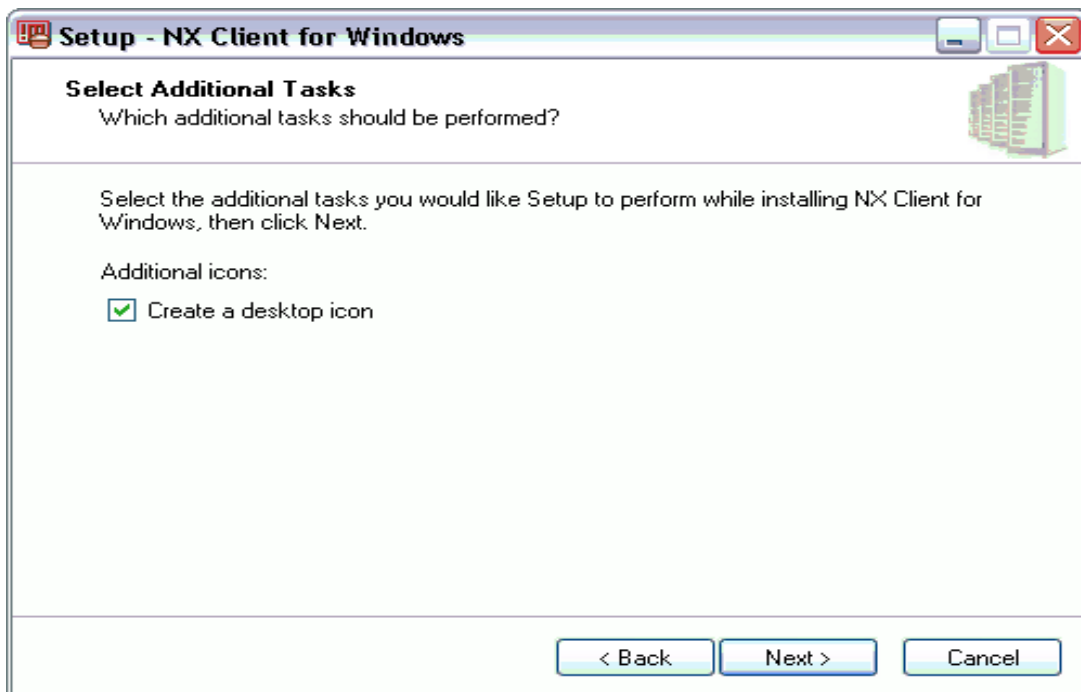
Setup - NX Client for Windows

Select Additional Tasks
Which additional tasks should be performed?

Select the additional tasks you would like Setup to perform while installing NX Client for Windows, then click Next.

Additional icons:

Create a desktop icon

< Back
Next >
Cancel